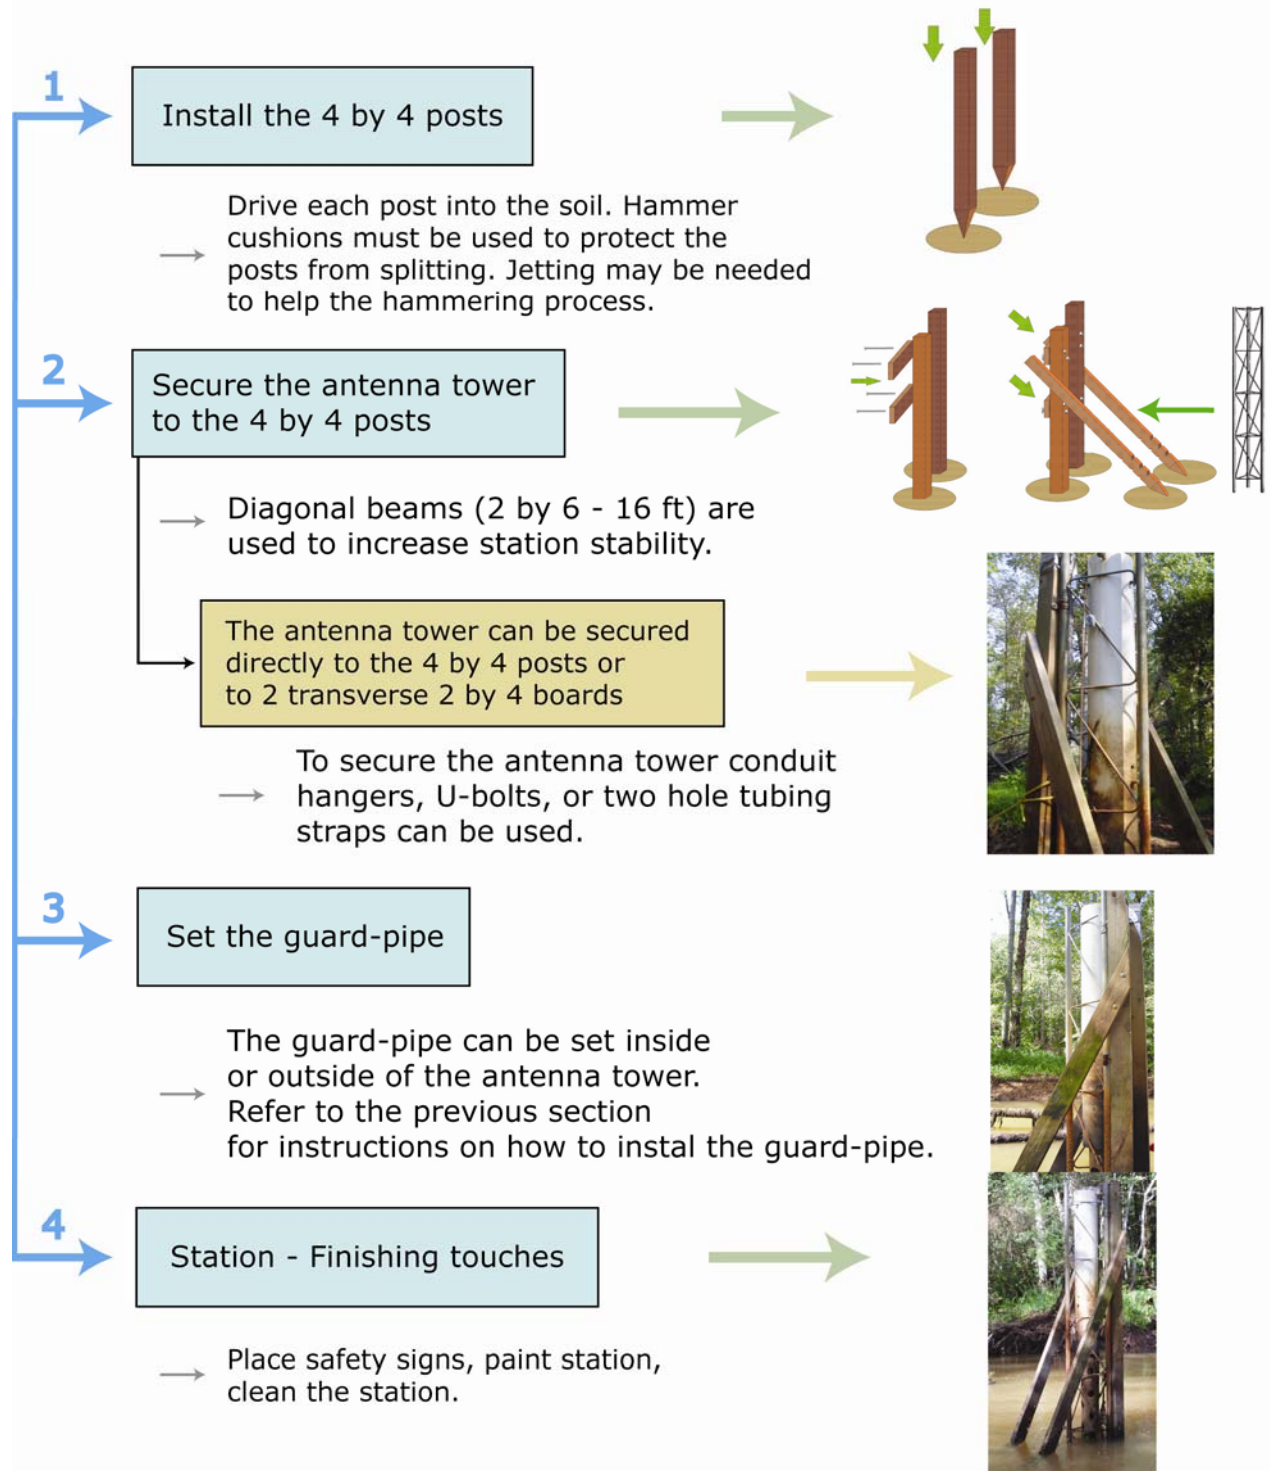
1

Install the 4 by 4 posts

Drive each post into the soil. Hammer cushions must be used to protect the posts from splitting. Jetting may be needed to help the hammering process.

2

Secure the antenna tower to the 4 by 4 posts

Diagonal beams (2 by 6 - 16 ft) are used to increase station stability.

The antenna tower can be secured directly to the 4 by 4 posts or to 2 transverse 2 by 4 boards

To secure the antenna tower conduit hangers, U-bolts, or two hole tubing straps can be used.

3

Set the guard-pipe

The guard-pipe can be set inside or outside of the antenna tower. Refer to the previous section for instructions on how to instal the guard-pipe.

4

Station - Finishing touches

Place safety signs, paint station, clean the station.